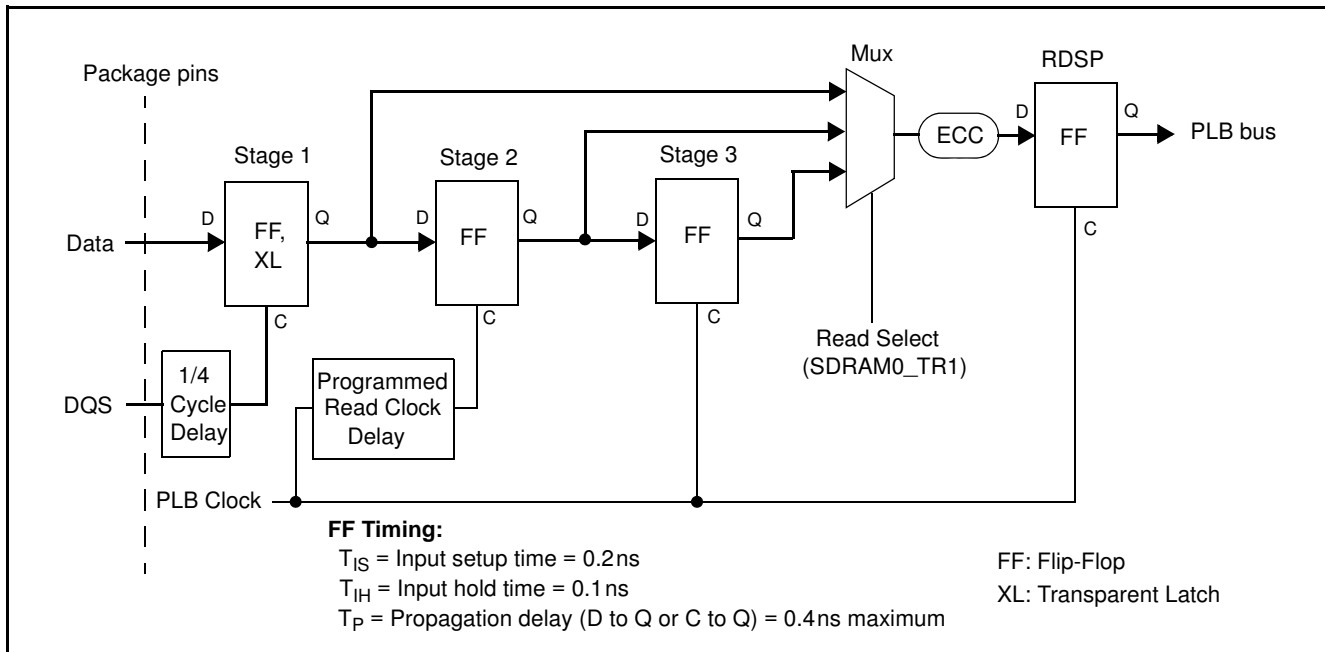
Package pins

Mux

RDSP

Stage 1

Stage 2

Stage 3

ECC

D

Q

FF

PLB bus

D

FF, XL

Q

D

FF

Q

D

FF

Q

C

Data

C

C

C

Read Select (SDRAM0_TR1)

DQS

1/4 Cycle Delay

Programmed Read Clock Delay

PLB Clock

**FF Timing:**

$T_{IS}$ = Input setup time = 0.2 ns

$T_{IH}$ = Input hold time = 0.1 ns

$T_P$ = Propagation delay (D to Q or C to Q) = 0.4 ns maximum

FF: Flip-Flop

XL: Transparent Latch